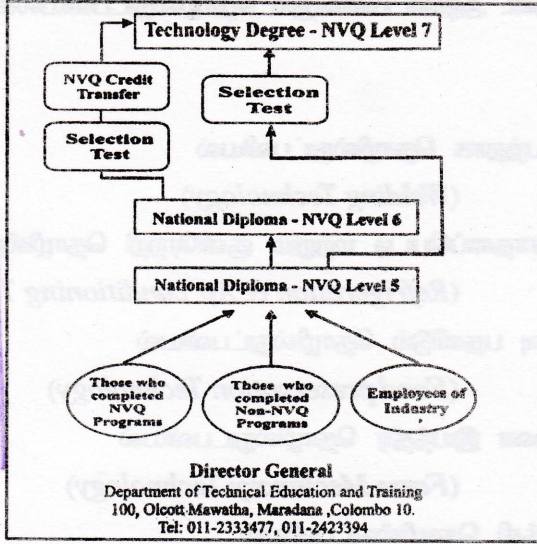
Technology Degree - NVQ Level 7

NVQ Credit Transfer

Selection Test

Selection Test

National Diploma - NVQ Level 6

National Diploma - NVQ Level 5

Those who completed NVQ Programs

Those who completed Non-NVQ Programs

Employees of Industry

Director General
Department of Technical Education and Training
100, Olcott Mawatha, Maradana ,Colombo 10.
Tel: 011-2333477, 011-2423394